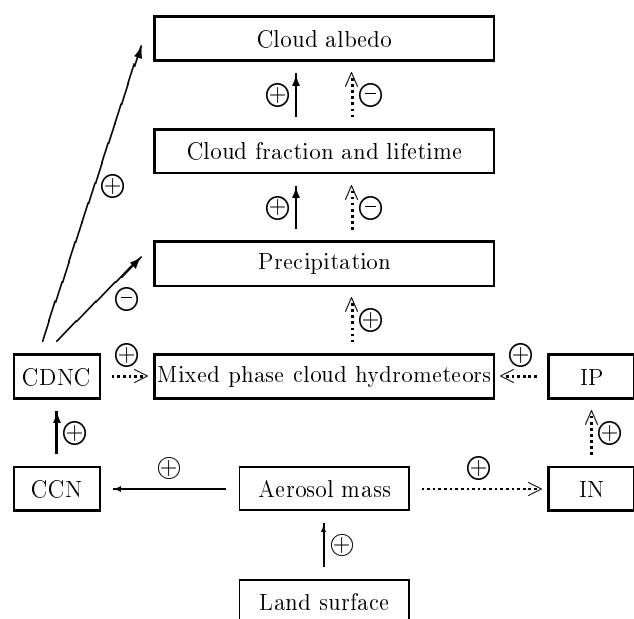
Cloud albedo

$\oplus$ $\ominus$

Cloud fraction and lifetime

$\oplus$ $\ominus$

Precipitation

$\oplus$

$\oplus$

$\ominus$

CDNC

$\oplus$

Mixed phase cloud hydrometeors

$\oplus$

IP

$\oplus$

$\oplus$

CCN

$\oplus$

Aerosol mass

$\oplus$

IN

$\oplus$

Land surface